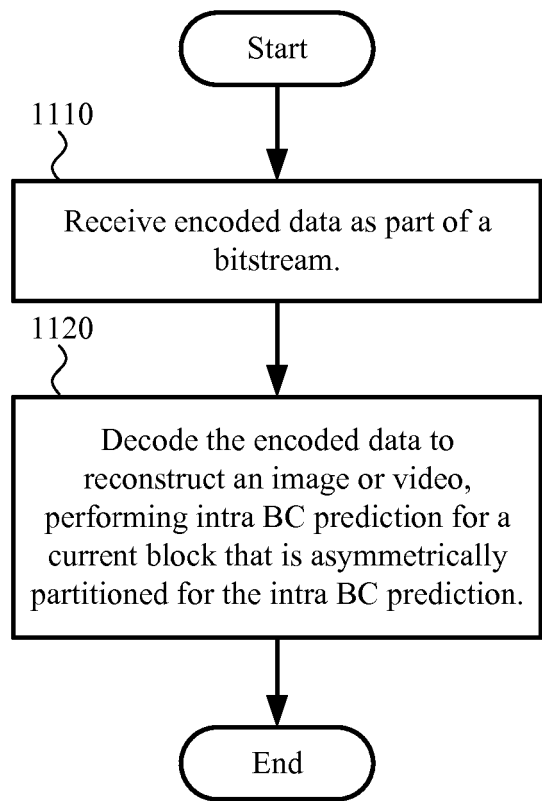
Start

1110

Receive encoded data as part of a bitstream.

1120

Decode the encoded data to reconstruct an image or video, performing intra BC prediction for a current block that is asymmetrically partitioned for the intra BC prediction.

End